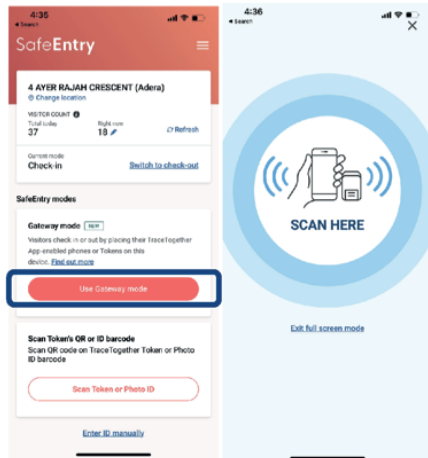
4:35
◂ Search

SafeEntry

4 AYER RAJAH CRESCENT (Adera)
Change location

VISITOR COUNT
Total today
37
Right now
18
Refresh

Current mode
Check-in
Switch to check-out

SafeEntry modes

Gateway mode NEW
Visitors check in or out by placing their TraceTogether App-enabled phones or Tokens on this device. Find out more

Use Gateway mode

Scan Token's QR or ID barcode
Scan QR code on TraceTogether Token or Photo ID barcode

Scan Token or Photo ID

Enter ID manually

4:36
◂ Search

SCAN HERE

Exit full screen mode